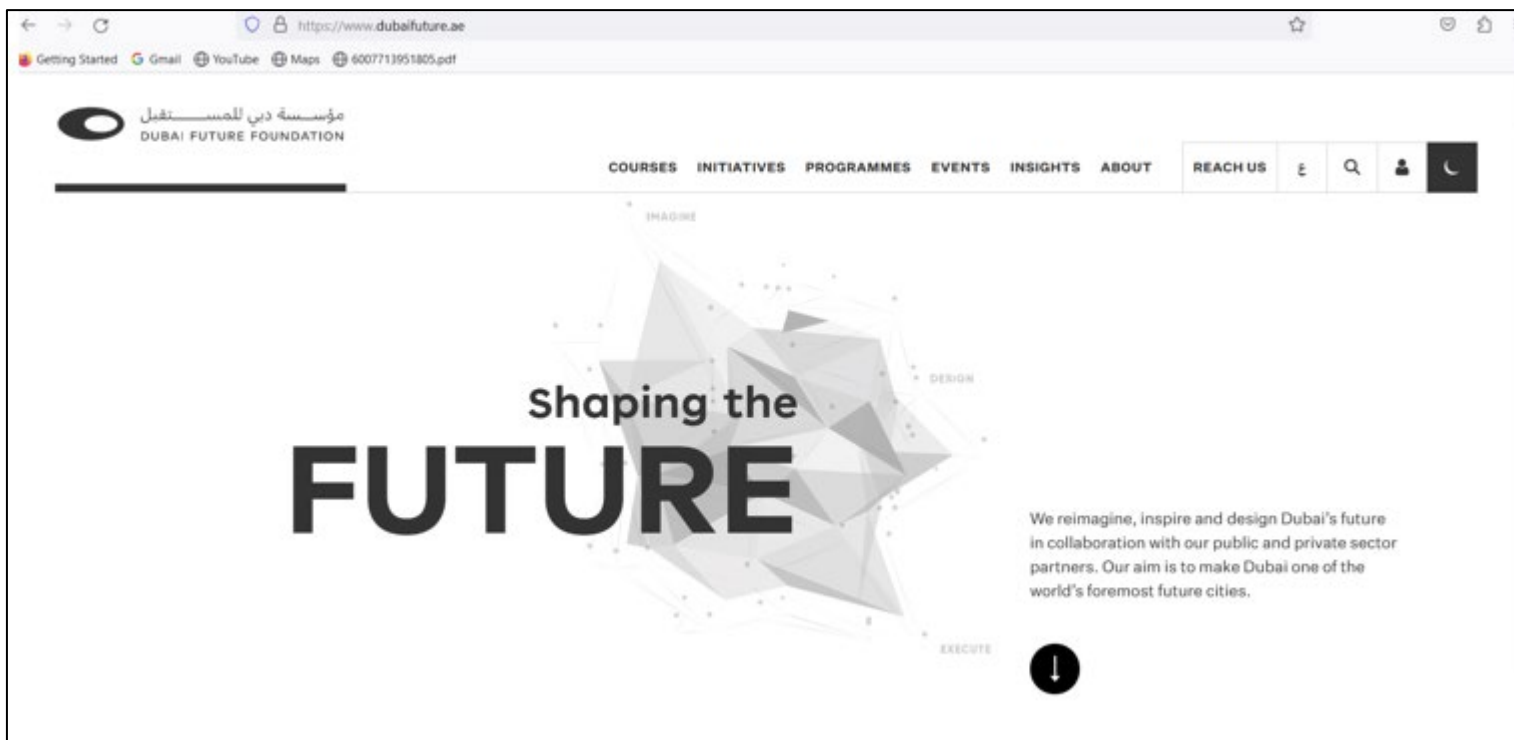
https://www.dubaifuture.ae

Getting Started Gmail YouTube Maps 6007713951805.pdf

مؤسسة دبي للمستقبل
DUBAI FUTURE FOUNDATION

COURSES INITIATIVES PROGRAMMES EVENTS INSIGHTS ABOUT REACH US ع

IMAGINE

DESIGN

Shaping the
FUTURE

EXECUTE

We reimagine, inspire and design Dubai's future in collaboration with our public and private sector partners. Our aim is to make Dubai one of the world's foremost future cities.